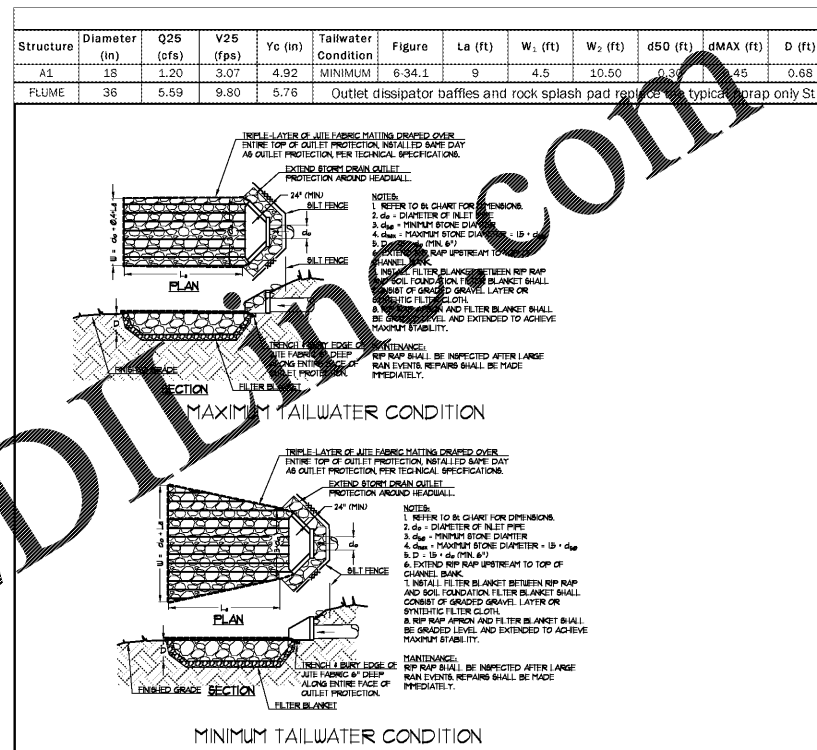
| Structure | Diameter (in) | Q25 (cfs) | V25 (fps) | Yc (in) | Tailwater Condition | Figure | La (ft) | W₁ (ft) | W₂ (ft) | d50 (ft) | dMAX (ft) | D (ft) |
|---|---|---|---|---|---|---|---|---|---|---|---|---|
| A1 | 18 | 1.20 | 3.07 | 4.92 | MINIMUM | 6-34.1 | 9 | 4.5 | 10.50 | 0.30 | 0.45 | 0.68 |
| FLUME | 36 | 5.59 | 9.80 | 5.76 | Outlet dissipator baffles and rock splash pad replace the typical riprap only St | | | | | | | |

TRIPLE-LAYER OF JUTE FABRIC MATTING DRAPED OVER ENTIRE TOP OF OUTLET PROTECTION, INSTALLED SAME DAY AS OUTLET PROTECTION, PER TECHNICAL SPECIFICATIONS.

EXTEND STORM DRAIN OUTLET PROTECTION AROUND HEADWALL.

24" (MIN)

SILT FENCE

SILT FENCE

PLAN

NOTES:
1. REFER TO Bi CHART FOR DIMENSIONS.
2. $d_o$ = DIAMETER OF INLET PIPE
3. $d_{50}$ = MINIMUM STONE DIAMETER
4. $d_{max}$ = MAXIMUM STONE DIAMETER = 1.5 • $d_{50}$
5. D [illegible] (MIN. 6")
6. EXTEND RIP RAP UPSTREAM TO TOP OF CHANNEL BANK.
7. INSTALL FILTER BLANKET BETWEEN RIP RAP AND SOIL FOUNDATION. FILTER BLANKET SHALL CONSIST OF GRADED GRAVEL LAYER OR SYNTHETIC FILTER CLOTH.
8. RIP RAP APRON AND FILTER BLANKET SHALL BE GRADED LEVEL AND EXTENDED TO ACHIEVE MAXIMUM STABILITY.

MAINTENANCE:
RIP RAP SHALL BE INSPECTED AFTER LARGE RAIN EVENTS. REPAIRS SHALL BE MADE IMMEDIATELY.

TRENCH & BURY EDGE OF JUTE FABRIC 6" DEEP ALONG ENTIRE FACE OF OUTLET PROTECTION.

FINISHED GRADE

SECTION

FILTER BLANKET

MAXIMUM TAILWATER CONDITION

TRIPLE-LAYER OF JUTE FABRIC MATTING DRAPED OVER ENTIRE TOP OF OUTLET PROTECTION, INSTALLED SAME DAY AS OUTLET PROTECTION, PER TECHNICAL SPECIFICATIONS.

EXTEND STORM DRAIN OUTLET PROTECTION AROUND HEADWALL.

24" (MIN)

SILT FENCE

PLAN

NOTES:
1. REFER TO Bi CHART FOR DIMENSIONS.
2. $d_o$ = DIAMETER OF INLET PIPE
3. $d_{50}$ = MINIMUM STONE DIAMTER
4. $d_{max}$ = MAXIMUM STONE DIAMETER = 1.5 • $d_{50}$
5. D = 1.5 • $d_{50}$ (MIN. 6")
6. EXTEND RIP RAP UPSTREAM TO TOP OF CHANNEL BANK.
7. INSTALL FILTER BLANKET BETWEEN RIP RAP AND SOIL FOUNDATION. FILTER BLANKET SHALL CONSIST OF GRADED GRAVEL LAYER OR SYNTHETIC FILTER CLOTH.
8. RIP RAP APRON AND FILTER BLANKET SHALL BE GRADED LEVEL AND EXTENDED TO ACHIEVE MAXIMUM STABILITY.

MAINTENANCE:
RIP RAP SHALL BE INSPECTED AFTER LARGE RAIN EVENTS. REPAIRS SHALL BE MADE IMMEDIATELY.

TRENCH & BURY EDGE OF JUTE FABRIC 6" DEEP ALONG ENTIRE FACE OF OUTLET PROTECTION.

FINISHED GRADE

SECTION

FILTER BLANKET

MINIMUM TAILWATER CONDITION

DILinc.com